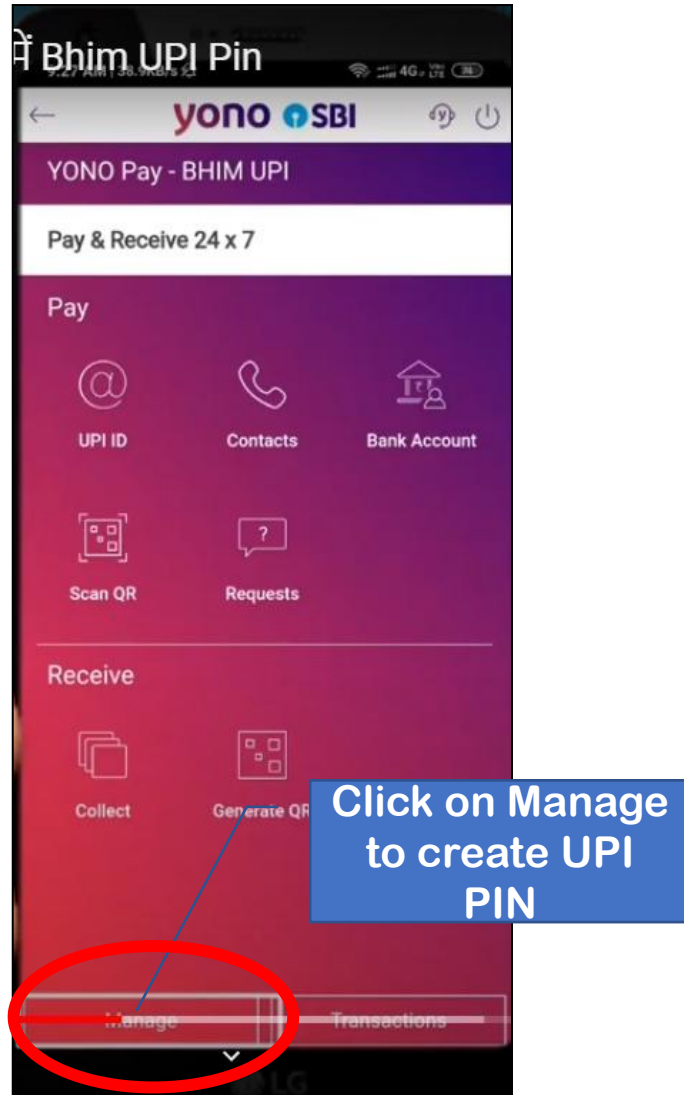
में Bhim UPI Pin

9:27 AM | 38.9KB/s

4G

yono SBI

YONO Pay - BHIM UPI

Pay & Receive 24 x 7

Pay

UPI ID

Contacts

Bank Account

Scan QR

Requests

Receive

Collect

Generate QR

Click on Manage to create UPI PIN

Manage

Transactions

LG